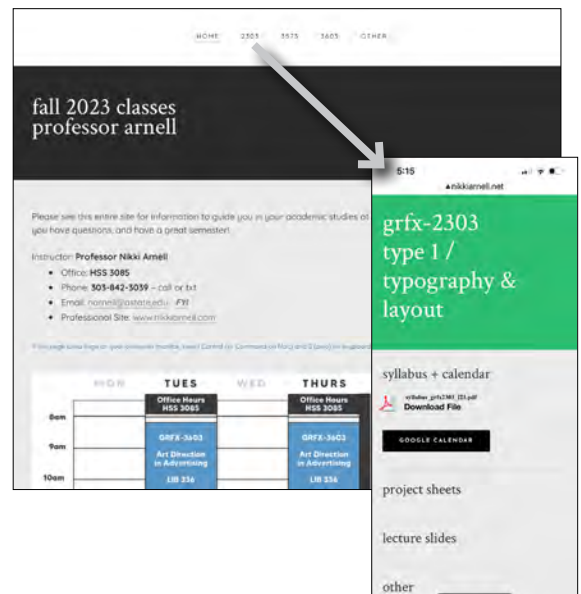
HOME 2303 3575 3605 OTHER

fall 2023 classes
professor arnell

Please see this entire site for information to guide you in your academic studies at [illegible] you have questions, and have a great semester!

Instructor: Professor Nikki Arnell
- Office: HSS 3085
- Phone: 303-842-3039 – call or txt
- Email: narnell@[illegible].edu FYI
- Professional Site: www.nikkiarnell.com

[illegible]

| MON | TUES | WED | THURS |
|---|---|---|---|
| 8am | Office Hours HSS 3065 | | Office Hours HSS 3065 |
| 9am | GRFX-3603 Art Direction in Advertising LIB 336 | | GRFX-3603 Art Direction in Advertising LIB 336 |
| 10am | | | |

5:15
nikkiarnell.net

grfx-2303
type 1 /
typography &
layout

syllabus + calendar
syllabus_grfx2303_f23.pdf
Download File
GOOGLE CALENDAR

project sheets

lecture slides

other